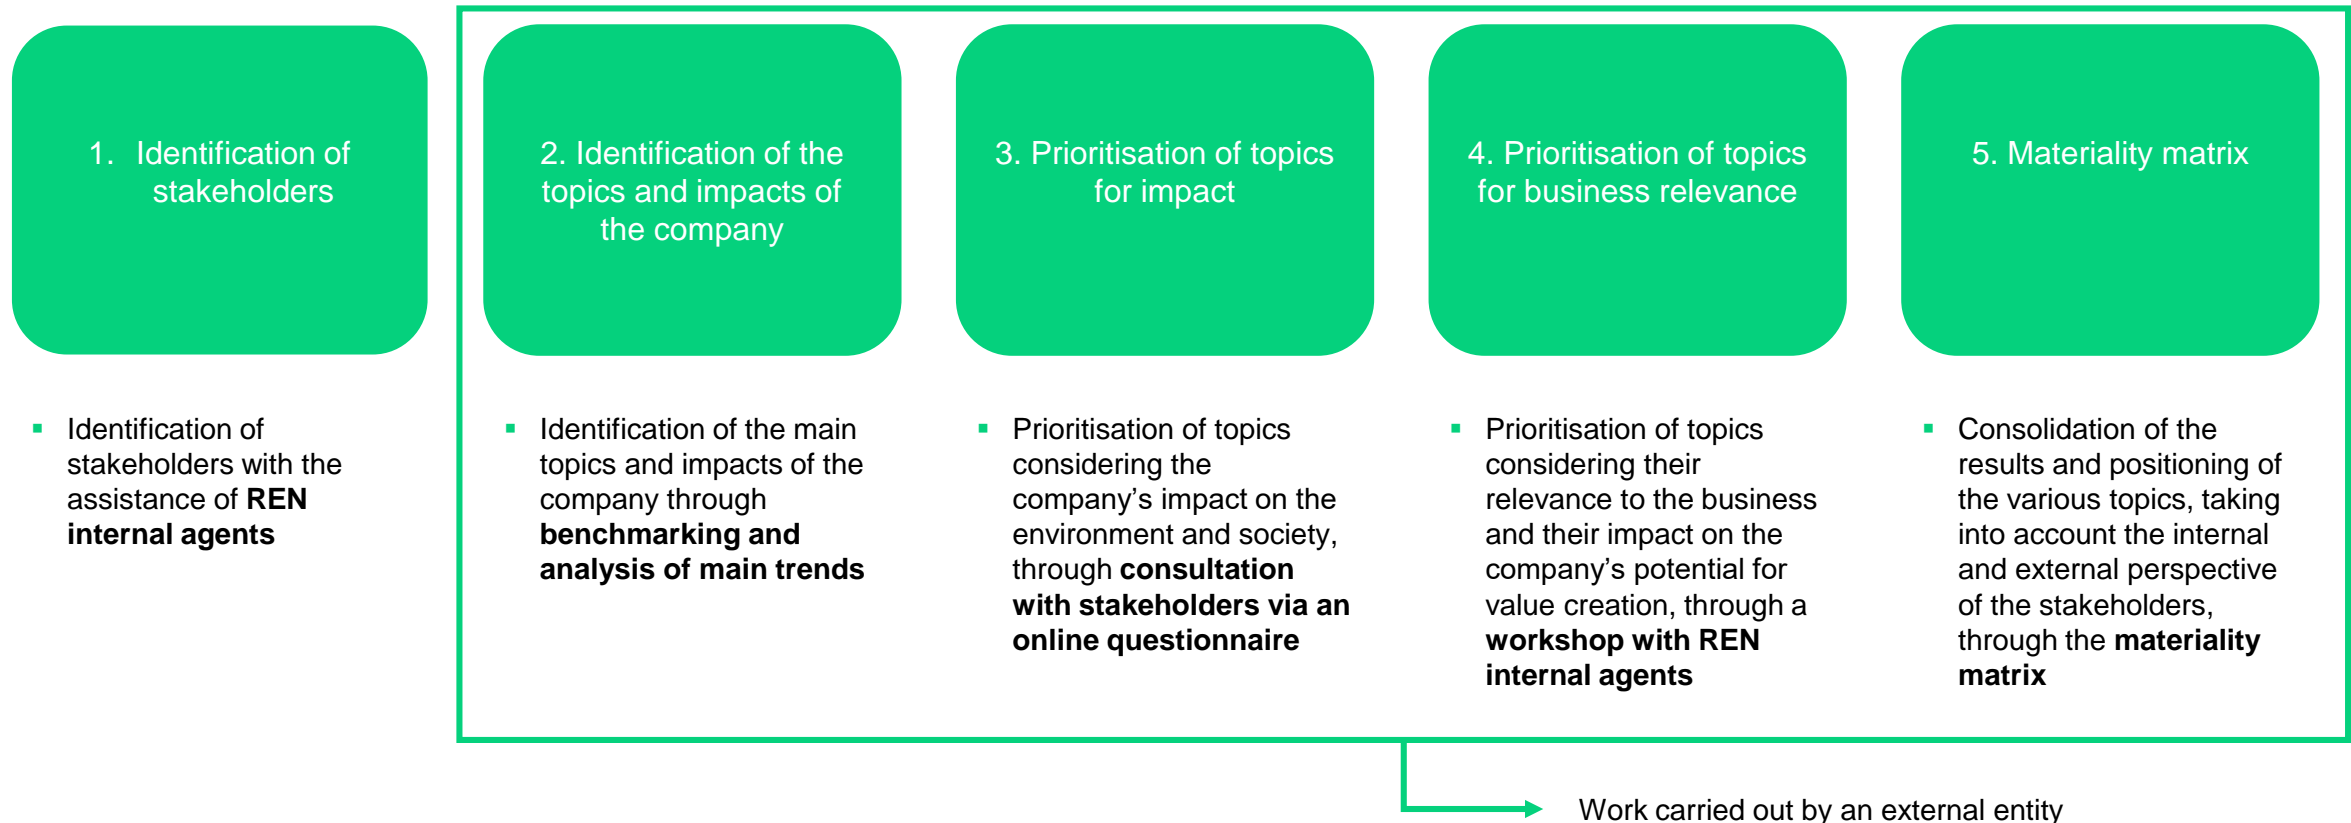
1. Identification of stakeholders

2. Identification of the topics and impacts of the company

3. Prioritisation of topics for impact

4. Prioritisation of topics for business relevance

5. Materiality matrix

▪ Identification of stakeholders with the assistance of **REN internal agents**

▪ Identification of the main topics and impacts of the company through **benchmarking and analysis of main trends**

▪ Prioritisation of topics considering the company’s impact on the environment and society, through **consultation with stakeholders via an online questionnaire**

▪ Prioritisation of topics considering their relevance to the business and their impact on the company’s potential for value creation, through a **workshop with REN internal agents**

▪ Consolidation of the results and positioning of the various topics, taking into account the internal and external perspective of the stakeholders, through the **materiality matrix**

Work carried out by an external entity